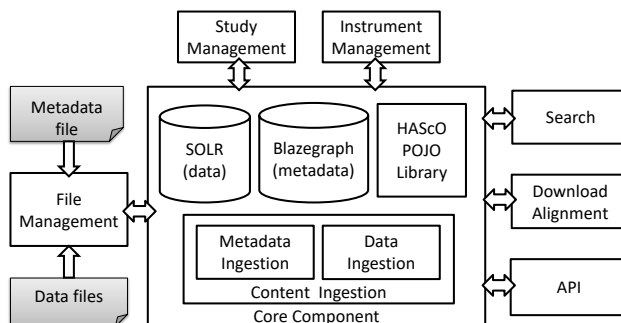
Study Management

Instrument Management

Metadata file

File Management

Data files

SOLR (data)

Blazegraph (metadata)

HAScO POJO Library

Metadata Ingestion

Data Ingestion

Content Ingestion

Core Component

Search

Download Alignment

API